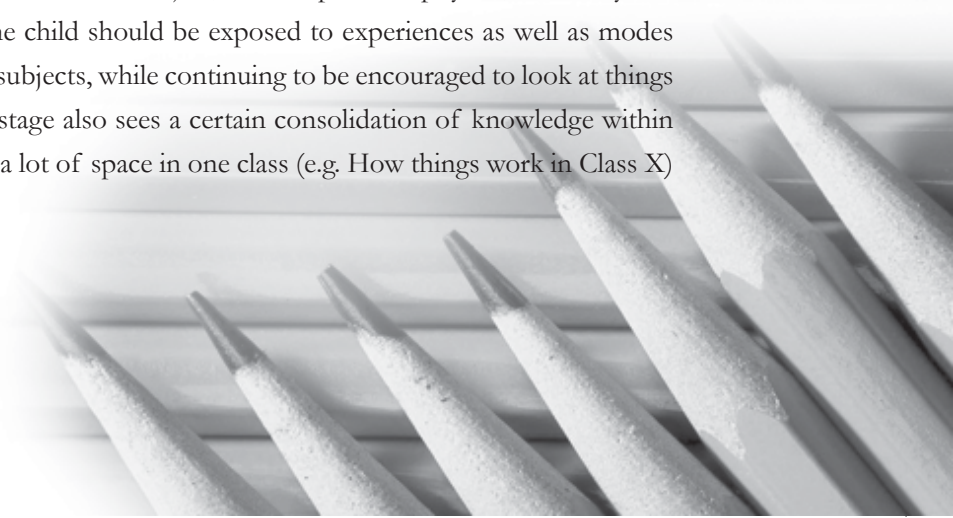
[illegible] child should be exposed to experiences as well as modes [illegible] subjects, while continuing to be encouraged to look at things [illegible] stage also sees a certain consolidation of knowledge within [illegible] a lot of space in one class (e.g. How things work in Class X)